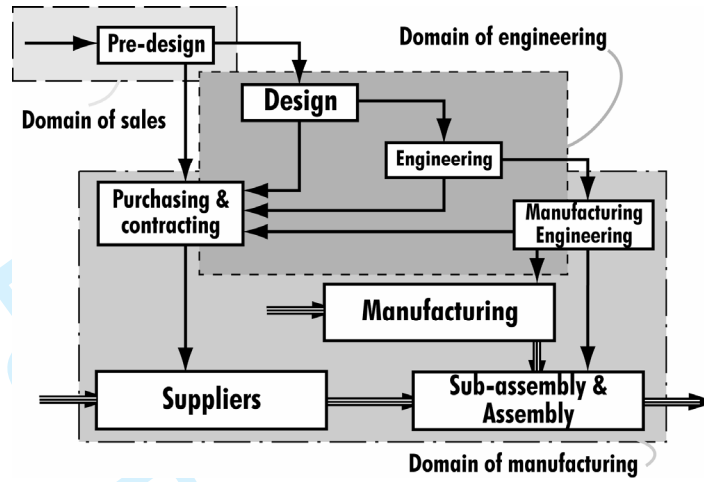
Pre-design

Domain of engineering

Design

Domain of sales

Engineering

Purchasing & contracting

Manufacturing Engineering

Manufacturing

Suppliers

Sub-assembly & Assembly

Domain of manufacturing